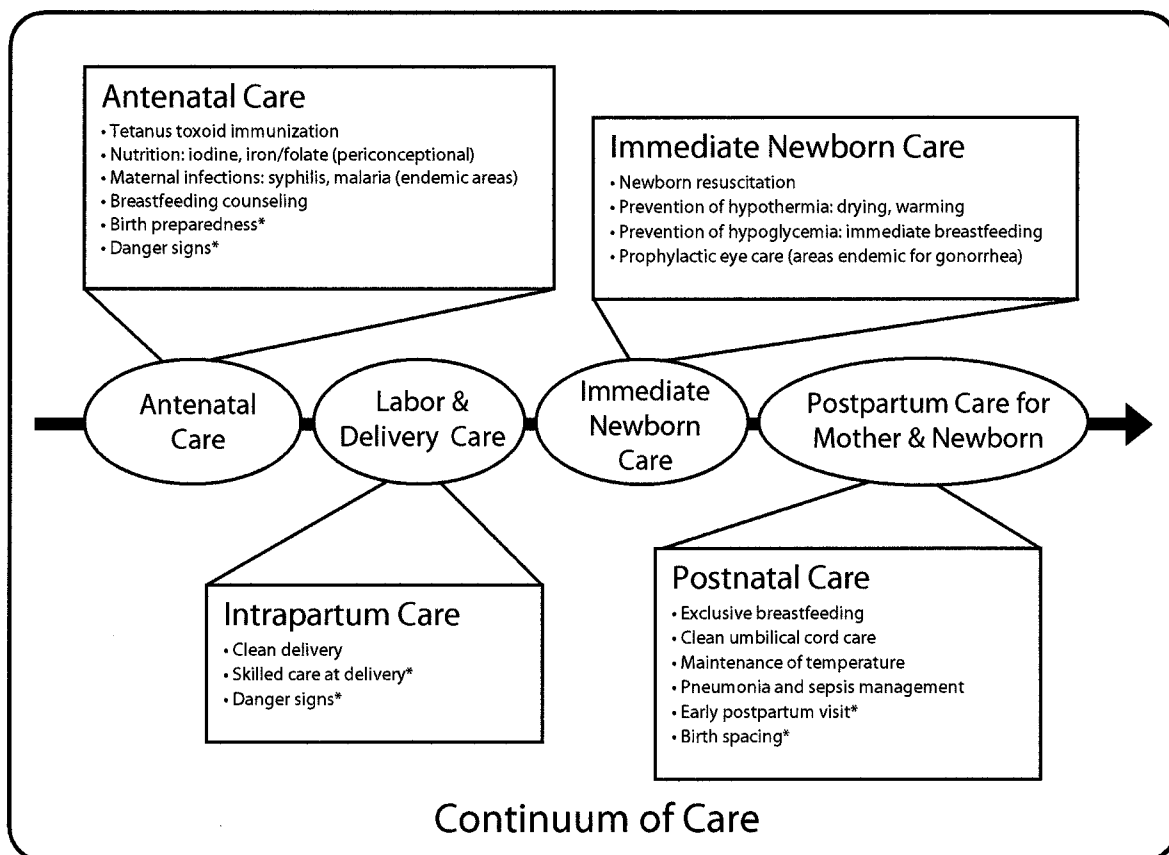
Antenatal Care
• Tetanus toxoid immunization
• Nutrition: iodine, iron/folate (periconceptional)
• Maternal infections: syphilis, malaria (endemic areas)
• Breastfeeding counseling
• Birth preparedness*
• Danger signs*

Immediate Newborn Care
• Newborn resuscitation
• Prevention of hypothermia: drying, warming
• Prevention of hypoglycemia: immediate breastfeeding
• Prophylactic eye care (areas endemic for gonorrhea)

Antenatal Care

Labor & Delivery Care

Immediate Newborn Care

Postpartum Care for Mother & Newborn

Intrapartum Care
• Clean delivery
• Skilled care at delivery*
• Danger signs*

Postnatal Care
• Exclusive breastfeeding
• Clean umbilical cord care
• Maintenance of temperature
• Pneumonia and sepsis management
• Early postpartum visit*
• Birth spacing*

Continuum of Care